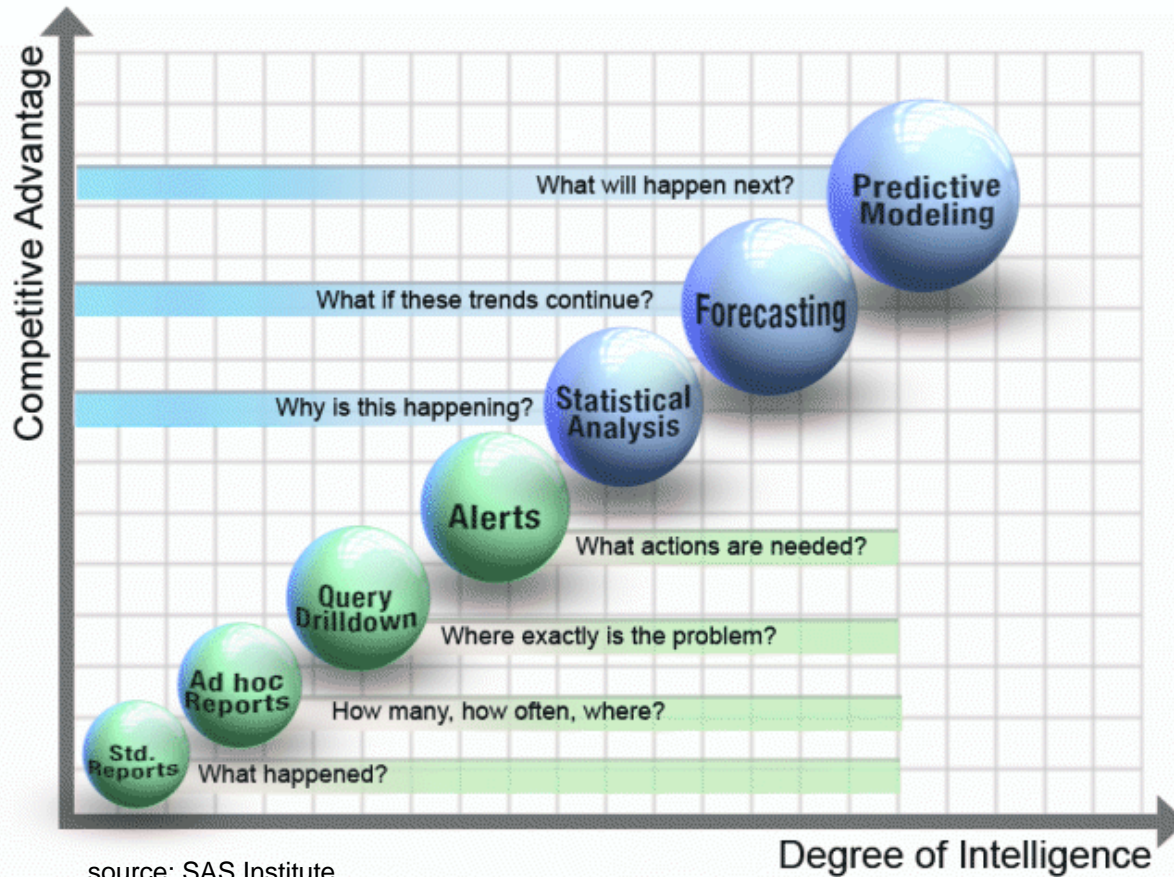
Competitive Advantage

What will happen next?

Predictive Modeling

What if these trends continue?

Forecasting

Why is this happening?

Statistical Analysis

Alerts

What actions are needed?

Query Drilldown

Where exactly is the problem?

Ad hoc Reports

How many, how often, where?

Std. Reports

What happened?

Degree of Intelligence

source: SAS Institute